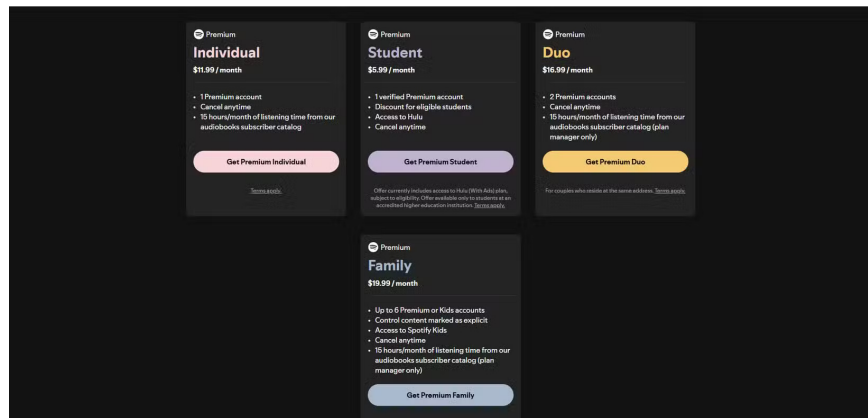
Premium
Individual
$11.99 / month

• 1 Premium account
• Cancel anytime
• 15 hours/month of listening time from our audiobooks subscriber catalog

Get Premium Individual

Terms apply.

Premium
Student
$5.99 / month

• 1 verified Premium account
• Discount for eligible students
• Access to Hulu
• Cancel anytime

Get Premium Student

Offer currently includes access to Hulu (With Ads) plan, subject to eligibility. Offer available only to students at an accredited higher education institution. Terms apply.

Premium
Duo
$16.99 / month

• 2 Premium accounts
• Cancel anytime
• 15 hours/month of listening time from our audiobooks subscriber catalog (plan manager only)

Get Premium Duo

For couples who reside at the same address. Terms apply.

Premium
Family
$19.99 / month

• Up to 6 Premium or Kids accounts
• Control content marked as explicit
• Access to Spotify Kids
• Cancel anytime
• 15 hours/month of listening time from our audiobooks subscriber catalog (plan manager only)

Get Premium Family